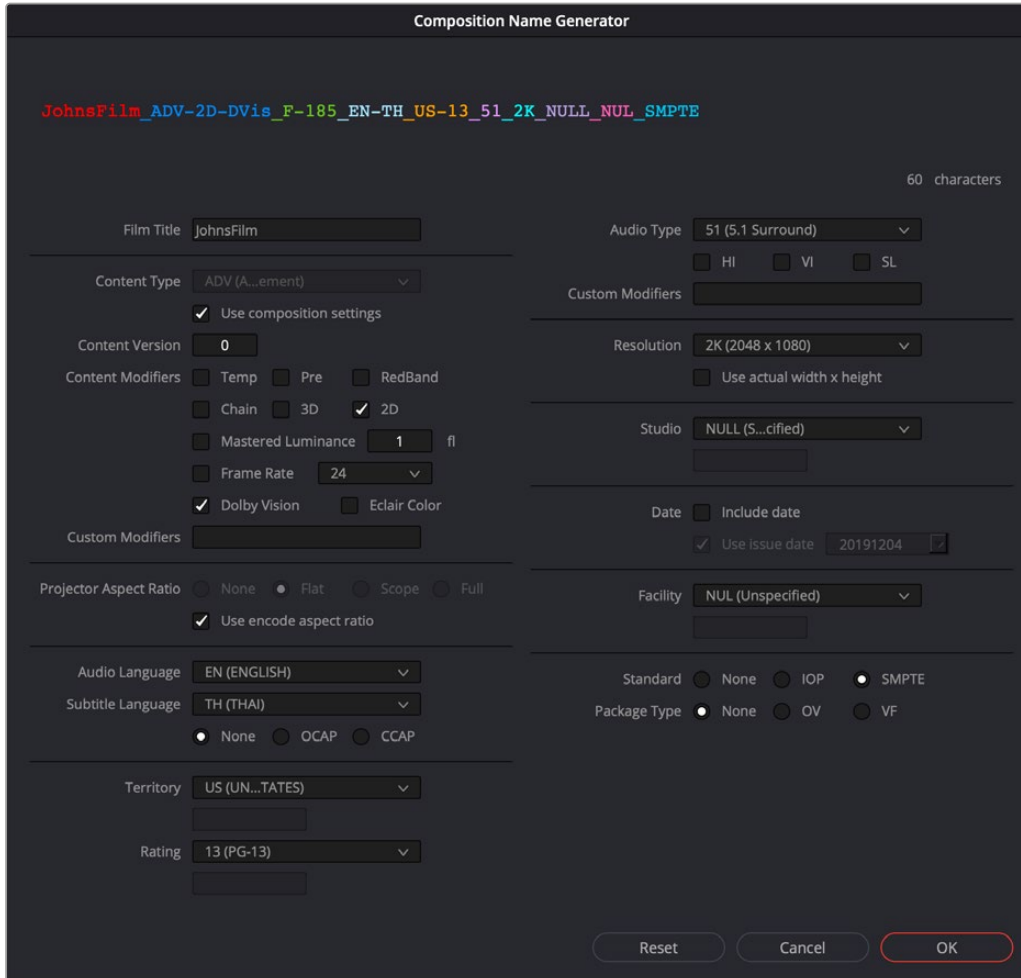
Composition Name Generator

JohnsFilm_ADV-2D-DVis_F-185_EN-TH_US-13_51_2K_NULL_NUL_SMPTE

60 characters

Film Title JohnsFilm

Content Type ADV (A...ement)

Use composition settings

Content Version 0

Content Modifiers Temp Pre RedBand

Chain 3D 2D

Mastered Luminance 1 fl

Frame Rate 24

Dolby Vision Eclair Color

Custom Modifiers

Projector Aspect Ratio None Flat Scope Full

Use encode aspect ratio

Audio Language EN (ENGLISH)

Subtitle Language TH (THAI)

None OCAP CCAP

Territory US (UN...TATES)

Rating 13 (PG-13)

Audio Type 51 (5.1 Surround)

HI VI SL

Custom Modifiers

Resolution 2K (2048 x 1080)

Use actual width x height

Studio NULL (S...cified)

Date Include date

Use issue date 20191204

Facility NUL (Unspecified)

Standard None IOP SMPTE

Package Type None OV VF

Reset Cancel OK